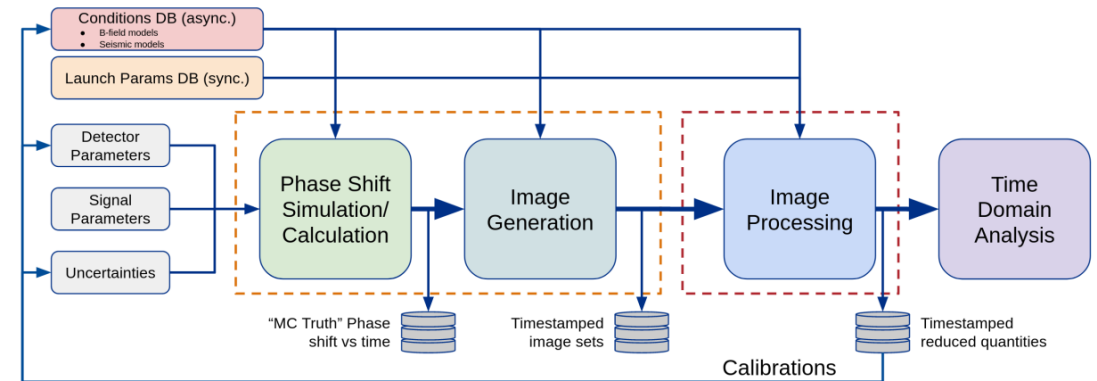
Conditions DB (async.)
- B-field models
- Seismic models

Launch Params DB (sync.)

Detector Parameters

Signal Parameters

Uncertainties

Phase Shift Simulation/ Calculation

Image Generation

Image Processing

Time Domain Analysis

"MC Truth" Phase shift vs time

Timestamped image sets

Timestamped reduced quantities

Calibrations